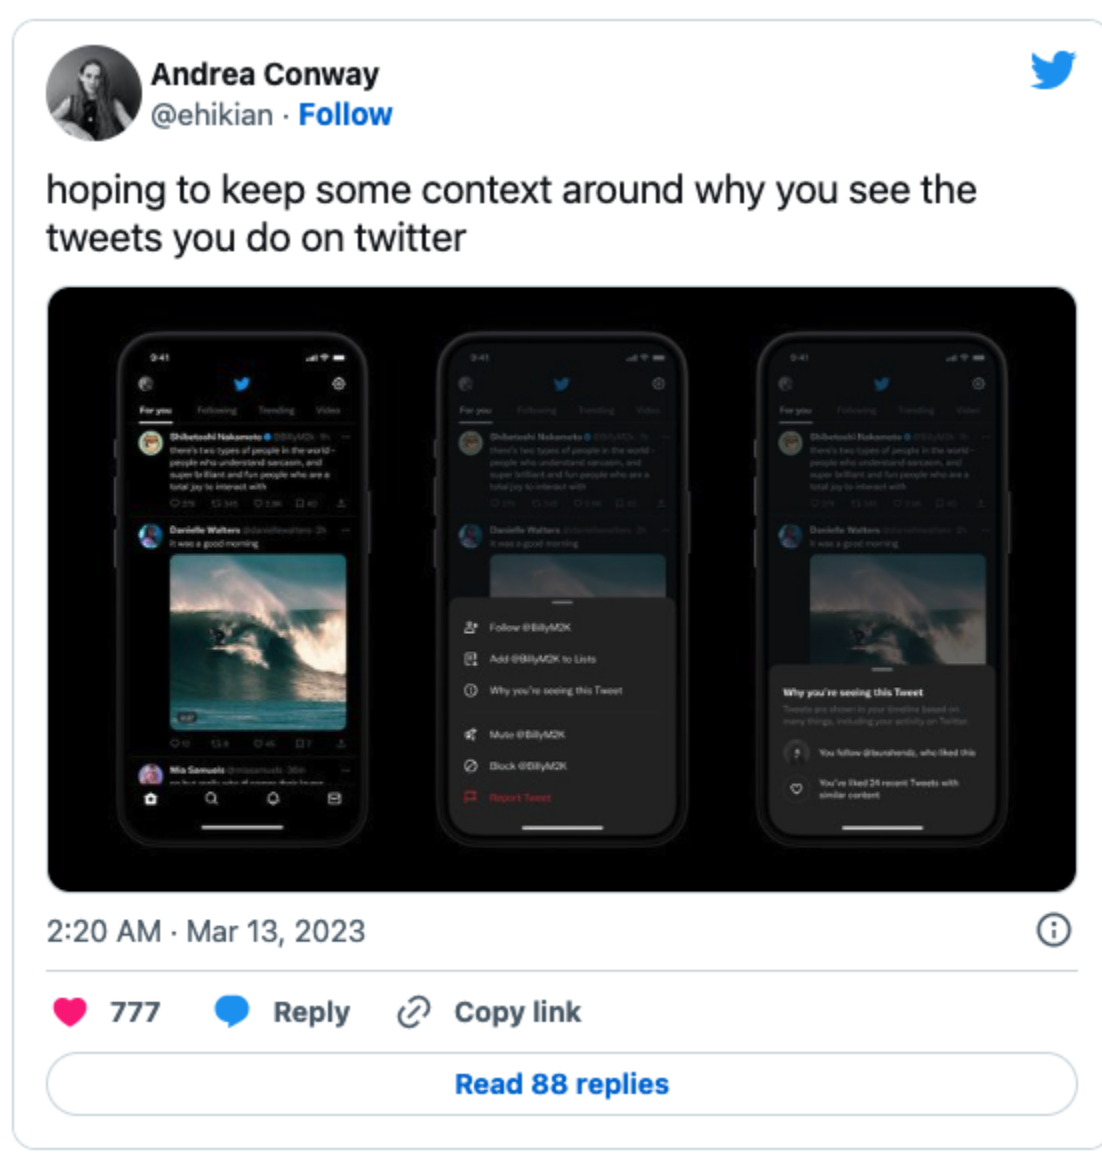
Andrea Conway
@ehikian · Follow

hoping to keep some context around why you see the tweets you do on twitter

9:41

For you Following Trending Video

Shibetoshi Nakamoto @BillyM2K · 1h
there's two types of people in the world - people who understand sarcasm, and super brilliant and fun people who are a total joy to interact with

Danielle Walters @daniellewalters · 2h
It was a good morning

Mia Samuels @miasamuels · 38m
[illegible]

9:41

For you Following Trending Video

Follow @BillyM2K
Add @BillyM2K to Lists
Why you're seeing this Tweet
Mute @BillyM2K
Block @BillyM2K
Report Tweet

9:41

For you Following Trending Video

Why you're seeing this Tweet
Tweets are shown in your timeline based on many things, including your activity on Twitter.
You follow @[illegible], who liked this
You've liked 24 recent Tweets with similar content

2:20 AM · Mar 13, 2023

777 Reply Copy link

Read 88 replies